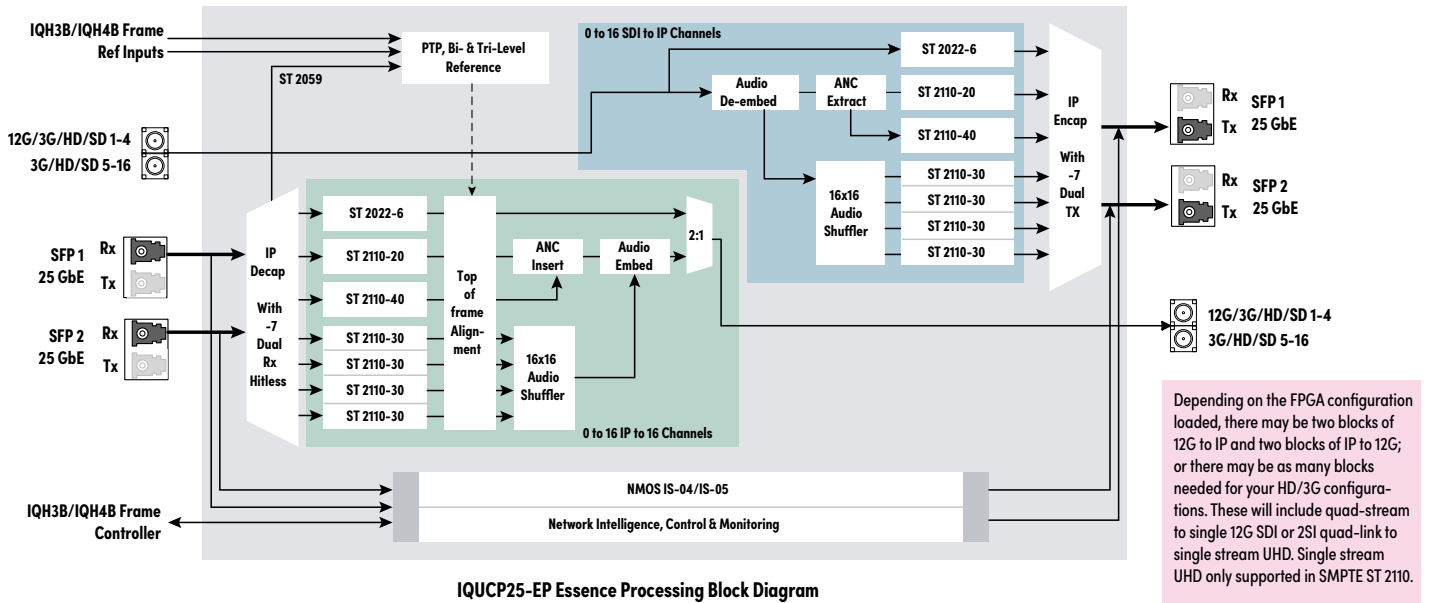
IQH3B/IQH4B Frame
Ref Inputs

PTP, Bi- & Tri-Level Reference

ST 2059

0 to 16 SDI to IP Channels

ST 2022-6

Audio De-embed

ANC Extract

ST 2110-20

ST 2110-40

16x16 Audio Shuffler

ST 2110-30
ST 2110-30
ST 2110-30
ST 2110-30

IP Encap
With -7 Dual TX

Rx
Tx
SFP 1
25 GbE

Rx
Tx
SFP 2
25 GbE

12G/3G/HD/SD 1-4
3G/HD/SD 5-16

SFP 1
25 GbE
Rx
Tx

SFP 2
25 GbE
Rx
Tx

IP Decap
With -7 Dual Rx Hitless

ST 2022-6
ST 2110-20
ST 2110-40
ST 2110-30
ST 2110-30
ST 2110-30
ST 2110-30

Top of frame Alignment

ANC Insert

Audio Embed

2:1

16x16 Audio Shuffler

0 to 16 IP to 16 Channels

12G/3G/HD/SD 1-4
3G/HD/SD 5-16

Depending on the FPGA configuration loaded, there may be two blocks of 12G to IP and two blocks of IP to 12G; or there may be as many blocks needed for your HD/3G configurations. These will include quad-stream to single 12G SDI or 2SI quad-link to single stream UHD. Single stream UHD only supported in SMPTE ST 2110.

NMOS IS-04/IS-05

IQH3B/IQH4B Frame
Controller

Network Intelligence, Control & Monitoring

IQUCP25-EP Essence Processing Block Diagram